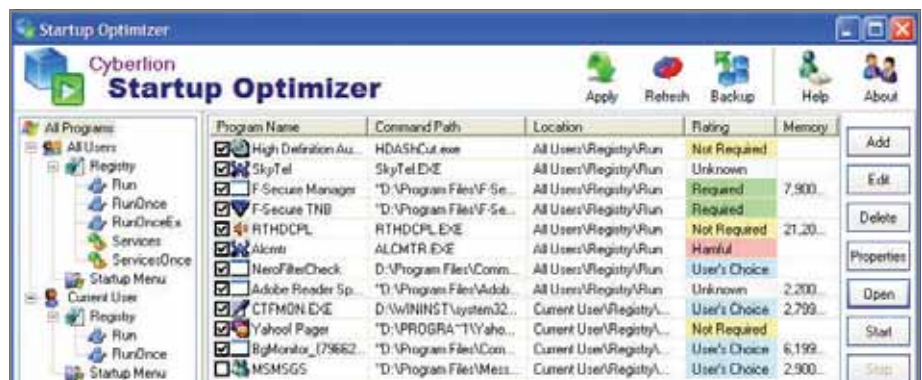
Startup Optimizer

Cyberlion
Startup Optimizer

Apply Refresh Backup Help About

All Programs
All Users
Registry
Run
RunOnce
RunOnceEx
Services
ServicesOnce
Startup Menu
Current User
Registry
Run
RunOnce
Startup Menu

| Program Name | Command Path | Location | Rating | Memory |
|---|---|---|---|---|
| High Definition Au... | HDAShCut.exe | All Users\Registry\Run | Not Required | |
| SkyTel | SkyTel.EXE | All Users\Registry\Run | Unknown | |
| F-Secure Manager | "D:\Program Files\F-Se... | All Users\Registry\Run | Required | 7,900... |
| F-Secure TNB | "D:\Program Files\F-Se... | All Users\Registry\Run | Required | |
| RTHDCPL | RTHDCPL.EXE | All Users\Registry\Run | Not Required | 21,20... |
| Alcmtr | ALCMTR.EXE | All Users\Registry\Run | Harmful | |
| NeroFilterCheck | D:\Program Files\Comm... | All Users\Registry\Run | User's Choice | |
| Adobe Reader Sp... | "D:\Program Files\Adob... | All Users\Registry\Run | Unknown | 2,200... |
| CTFMON.EXE | D:\WININST\system32... | Current User\Registry\... | User's Choice | 2,799... |
| Yahoo! Pager | "D:\PROGRA~1\Yaho... | Current User\Registry\... | Not Required | |
| BgMonitor_{79662... | "D:\Program Files\Com... | Current User\Registry\... | User's Choice | 6,199... |
| MSMSGS | "D:\Program Files\Mess... | Current User\Registry\... | User's Choice | 2,900... |

Add
Edit
Delete
Properties
Open
Start
Stop